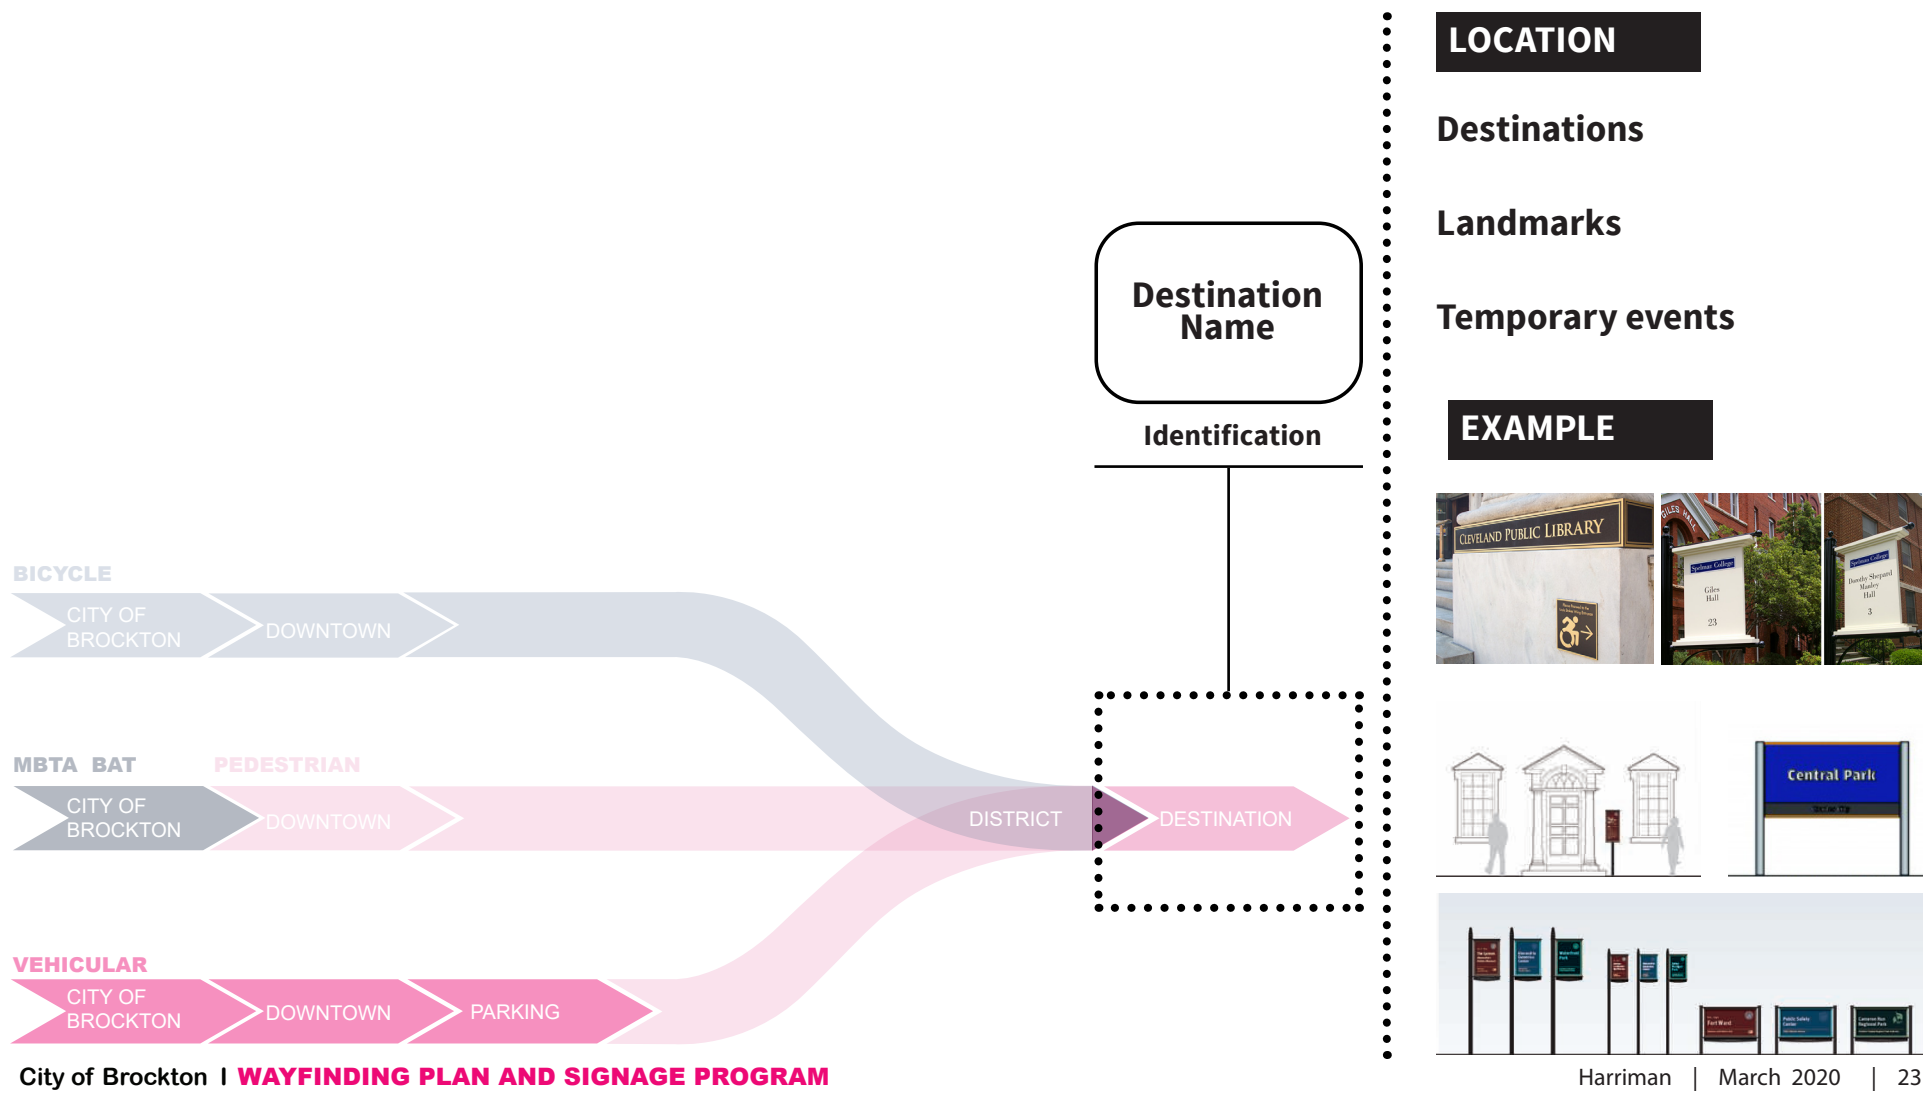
Destination Name

Identification

LOCATION

Destinations

Landmarks

Temporary events

EXAMPLE

CLEVELAND PUBLIC LIBRARY

Spelman College
Giles Hall
23

Spelman College
Dorothy Shepard Manley Hall
3

Central Park

BICYCLE

CITY OF BROCKTON

DOWNTOWN

MBTA BAT

PEDESTRIAN

CITY OF BROCKTON

DOWNTOWN

DISTRICT

DESTINATION

VEHICULAR

CITY OF BROCKTON

DOWNTOWN

PARKING

City of Brockton I WAYFINDING PLAN AND SIGNAGE PROGRAM

Harriman | March 2020 | 23